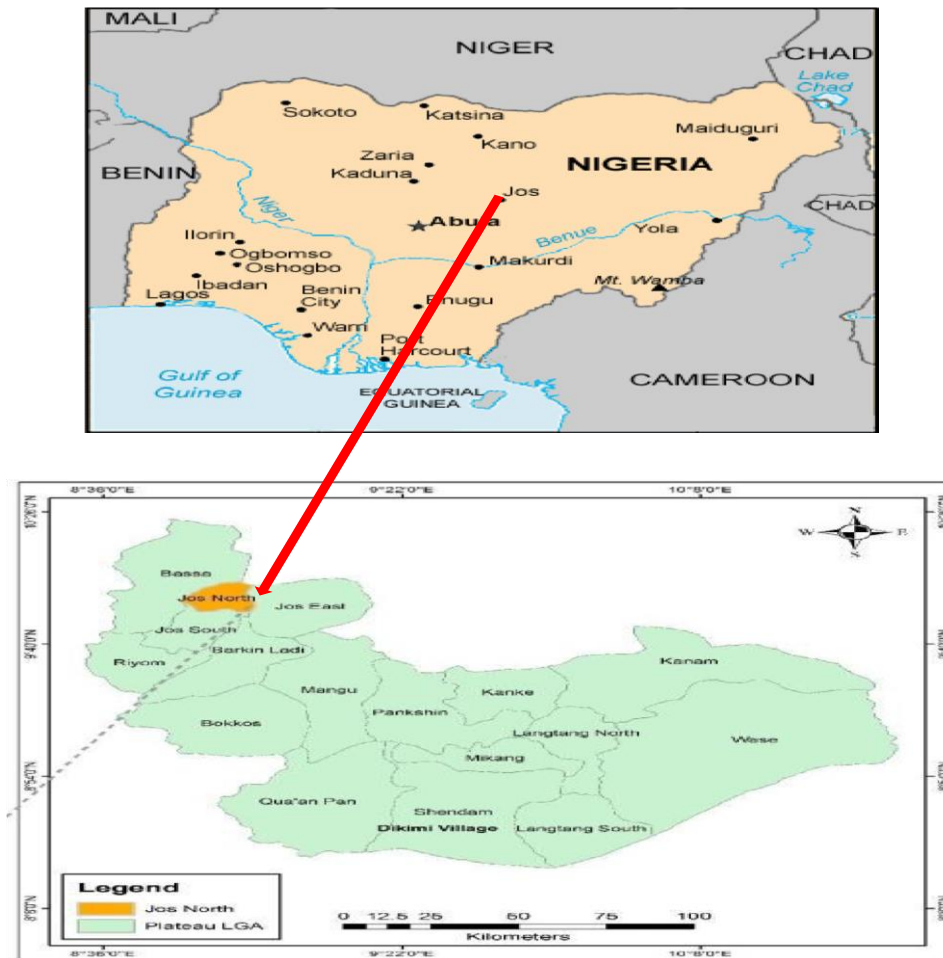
MALI
NIGER
CHAD
Lake Chad
BENIN
Sokoto
Katsina
Kano
Maiduguri
Zaria
Kaduna
NIGERIA
Jos
CHAD
Niger
Abuja
Benue
Yola
Ilorin
Ogbomso
Oshogbo
Makurdi
Mt. Wamba
Ibadan
Lagos
Benin City
Enugu
Warri
Port Harcourt
Gulf of Guinea
EQUATORIAL GUINEA
CAMEROON

8°36'0"E
9°22'0"E
10°8'0"E
10°30'0"N
9°40'0"N
9°5'0"N
8°50'0"N
W
E
N
S
Bassa
Jos North
Jos East
Jos South
Riyom
Barkin Ladi
Kanam
Mangu
Kanke
Pankshin
Bokkos
Langtang North
Wase
Mikang
Qua'an Pan
Shendam
Dikimi Village
Langtang South
Legend
Jos North
Plateau LGA
0 12.5 25 50 75 100
Kilometers
8°36'0"E
9°22'0"E
10°8'0"E